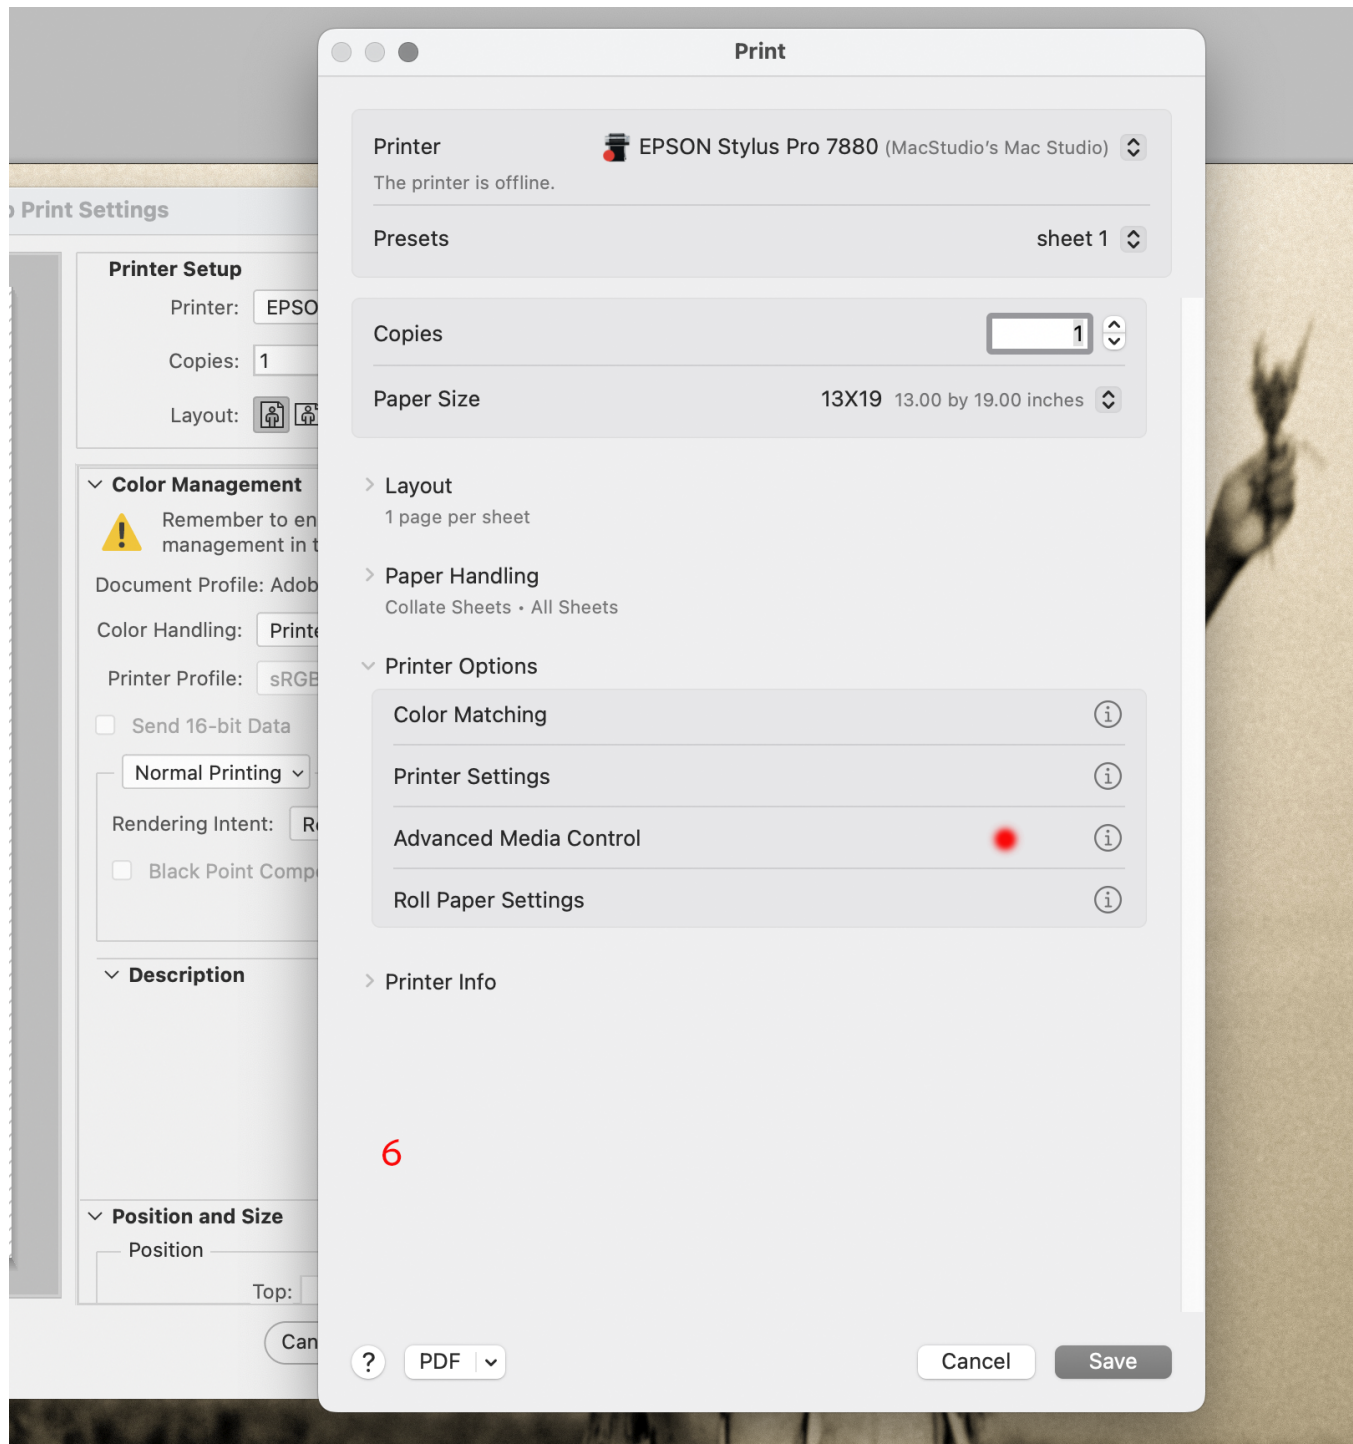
Print Settings

Printer Setup
Printer: EPSO
Copies: 1
Layout:

Color Management
Remember to en management in t
Document Profile: Adob
Color Handling: Print
Printer Profile: sRGB
Send 16-bit Data
Normal Printing
Rendering Intent: R
Black Point Comp

Description

Position and Size
Position
Top:

Can

Print

Printer EPSON Stylus Pro 7880 (MacStudio's Mac Studio)
The printer is offline.
Presets sheet 1

Copies 1
Paper Size 13X19 13.00 by 19.00 inches

Layout
1 page per sheet

Paper Handling
Collate Sheets • All Sheets

Printer Options
Color Matching
Printer Settings
Advanced Media Control
Roll Paper Settings

Printer Info

6

? PDF Cancel Save